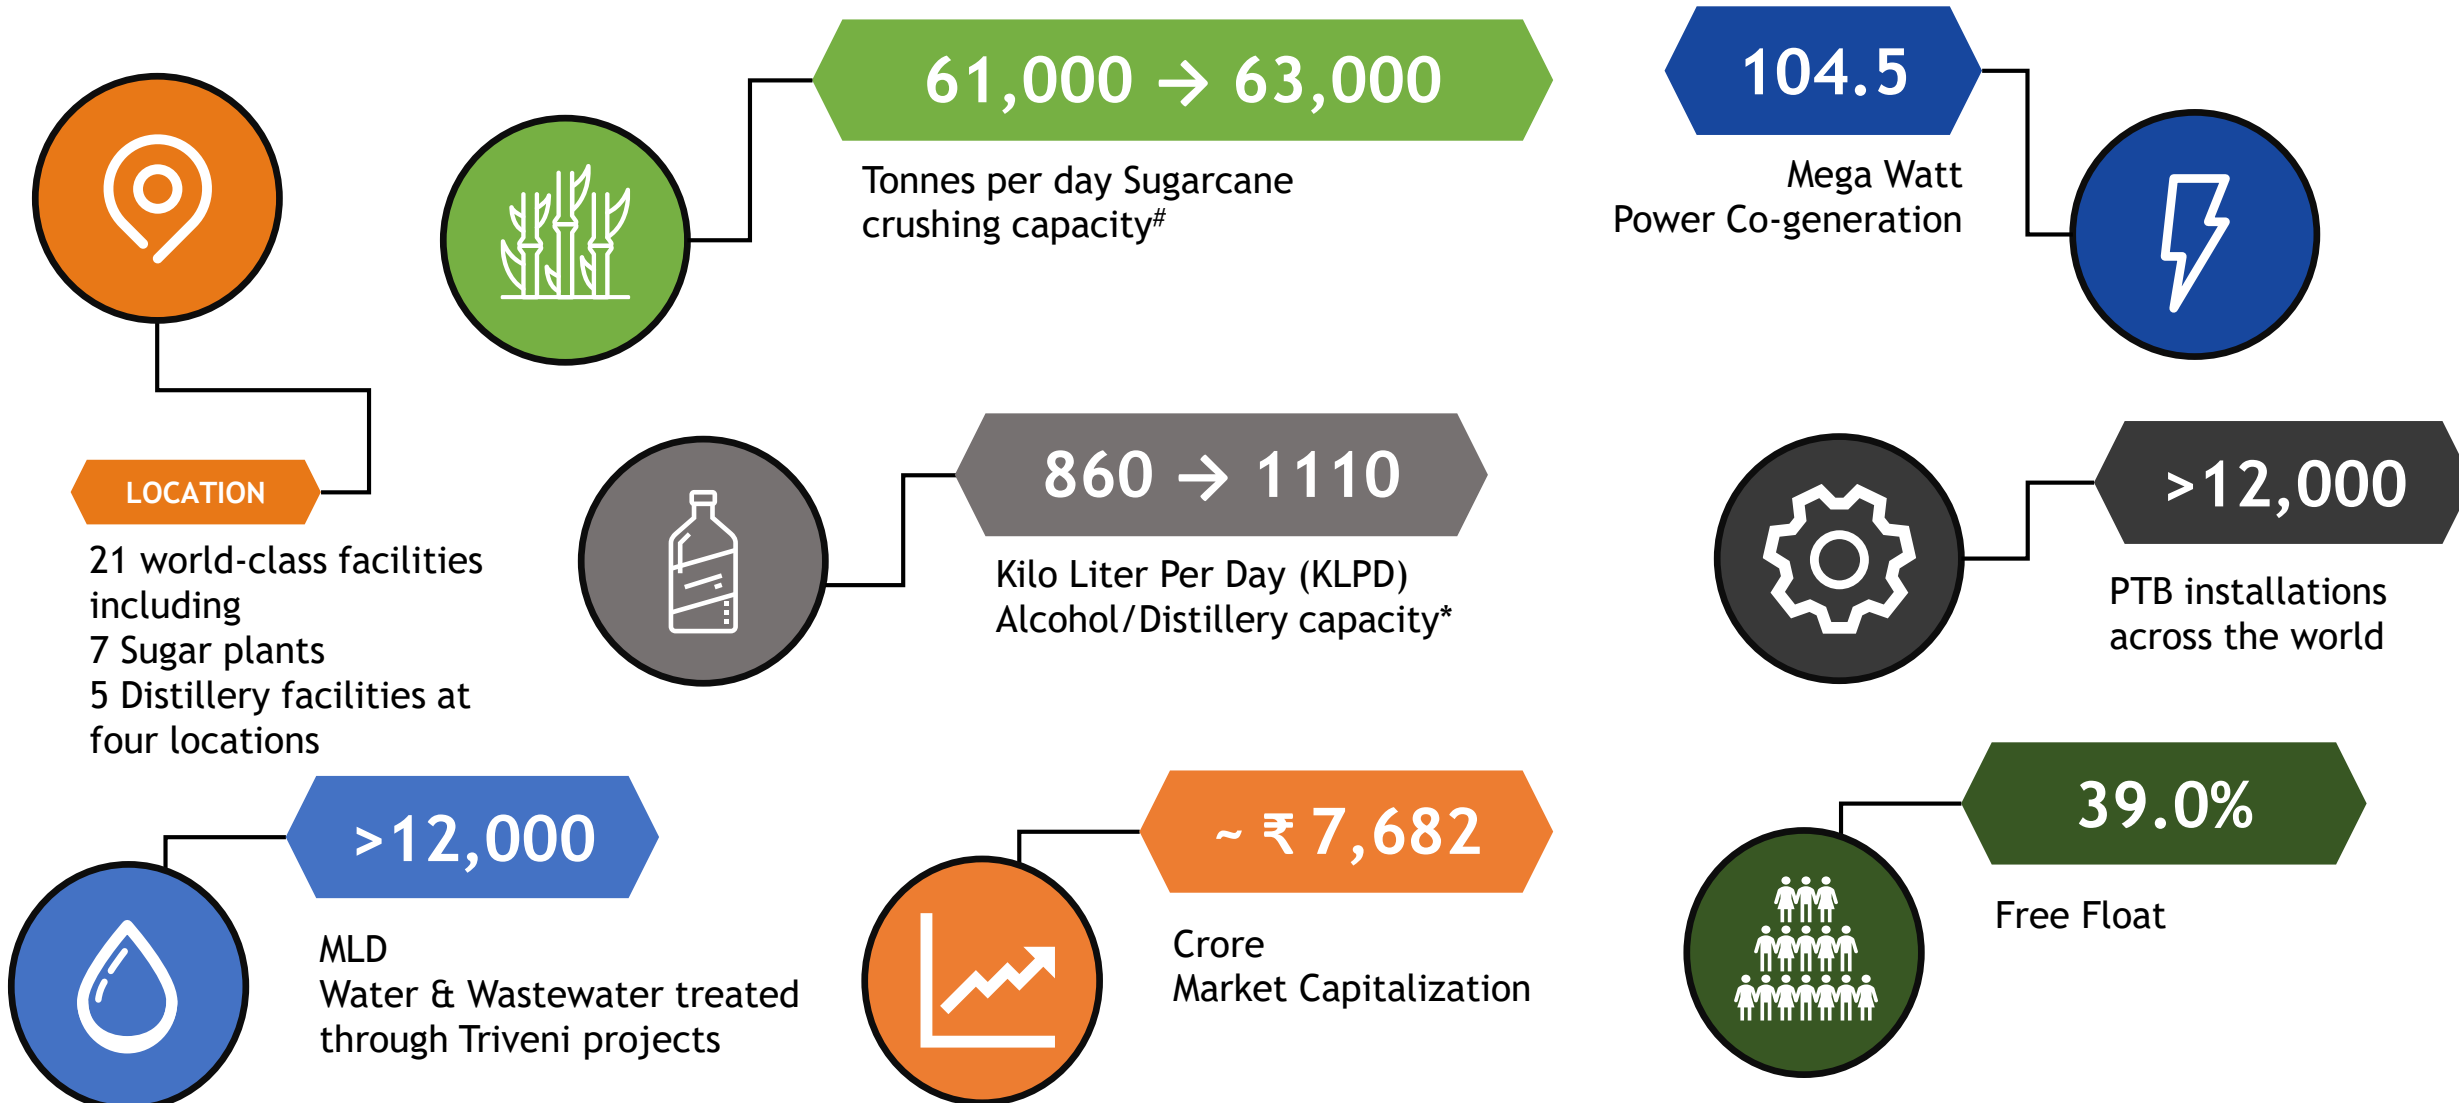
LOCATION

21 world-class facilities including
7 Sugar plants
5 Distillery facilities at four locations

61,000 → 63,000

Tonnes per day Sugarcane crushing capacity$^{\#}$

104.5

Mega Watt
Power Co-generation

860 → 1110

Kilo Liter Per Day (KLPD)
Alcohol/Distillery capacity*

>12,000

PTB installations across the world

>12,000

MLD
Water & Wastewater treated through Triveni projects

~ ₹ 7,682

Crore
Market Capitalization

39.0%

Free Float